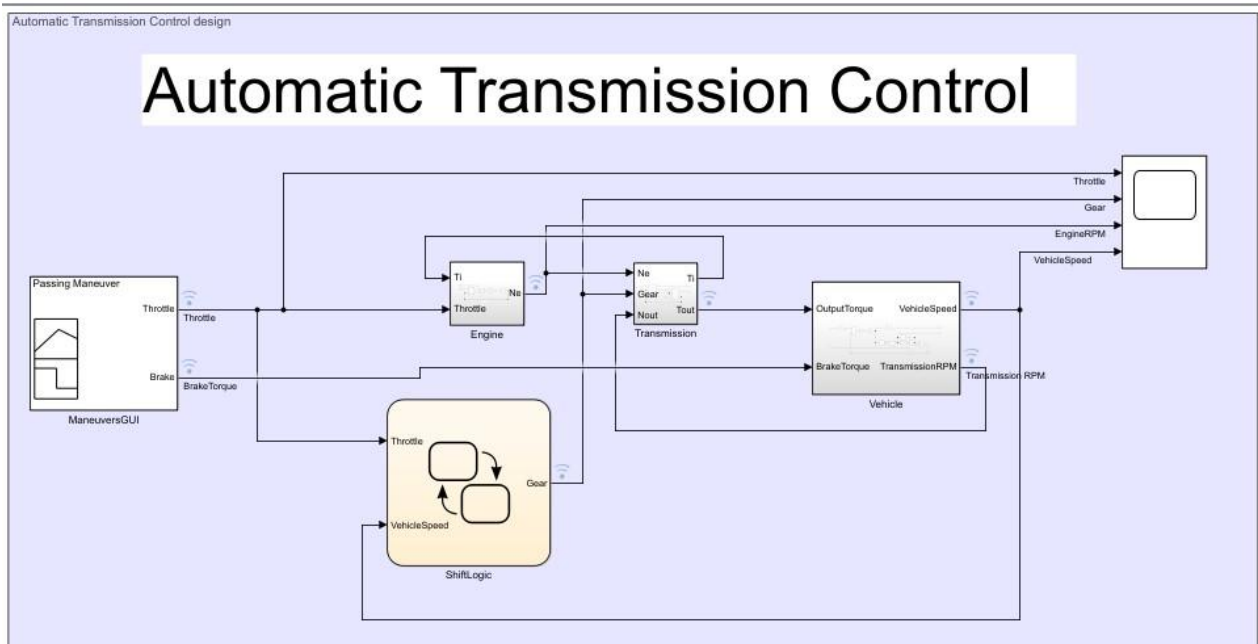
Automatic Transmission Control design

Automatic Transmission Control

Passing Maneuver

Throttle

Throttle

Brake

BrakeTorque

ManeuversGUI

Ti

Ne

Throttle

Engine

Ne

Ti

Gear

Nout

Tout

Transmission

OutputTorque

VehicleSpeed

BrakeTorque

TransmissionRPM

Transmission RPM

Vehicle

Throttle

Gear

VehicleSpeed

ShiftLogic

Throttle

Gear

EngineRPM

VehicleSpeed